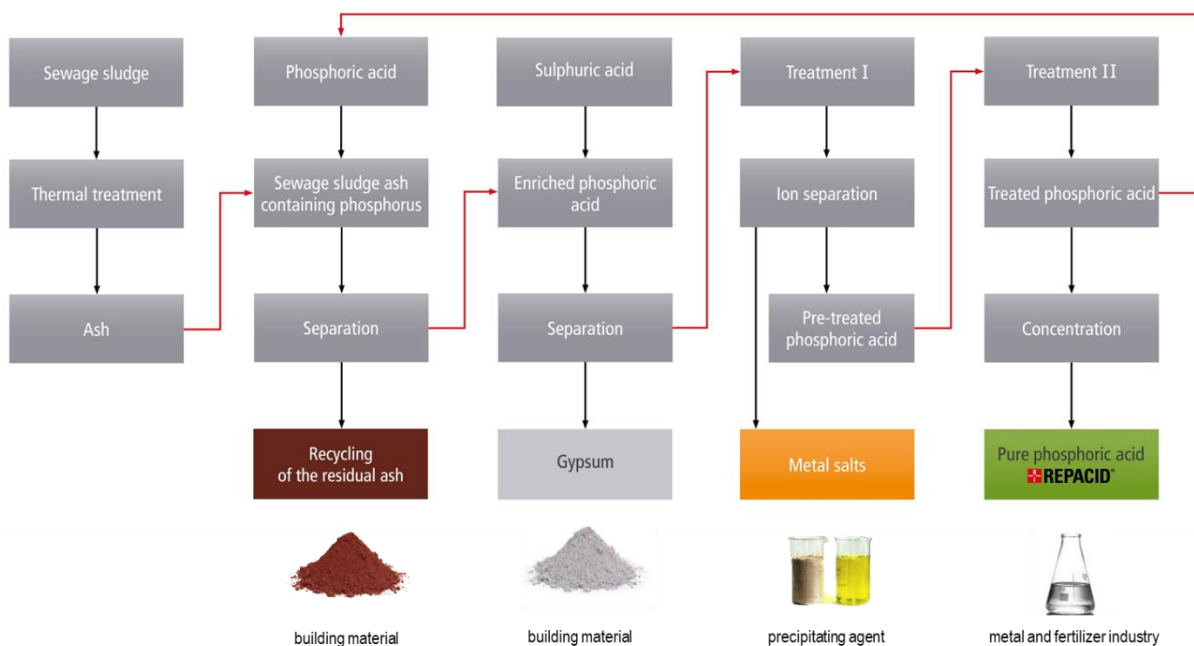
Sewage sludge

Thermal treatment

Ash

Phosphoric acid

Sewage sludge ash containing phosphorus

Separation

Recycling of the residual ash

building material

Sulphuric acid

Enriched phosphoric acid

Separation

Gypsum

building material

Treatment I

Ion separation

Pre-treated phosphoric acid

Metal salts

precipitating agent

Treatment II

Treated phosphoric acid

Concentration

Pure phosphoric acid
REPACID®

metal and fertilizer industry